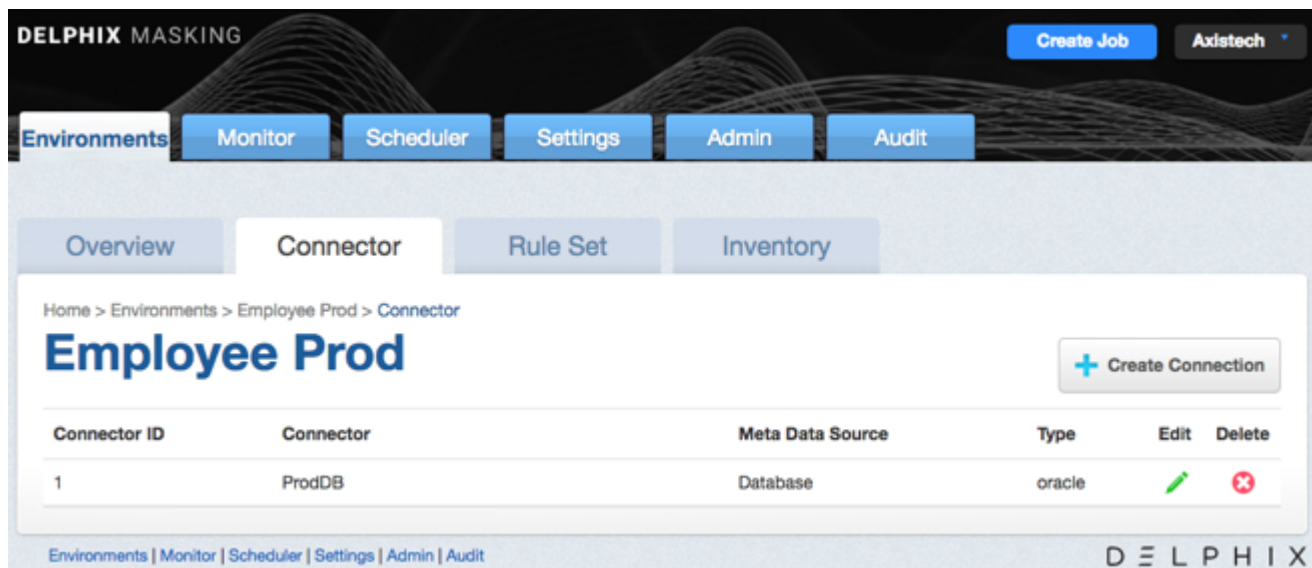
DELPHIX MASKING

Create Job

Axistech

Environments Monitor Scheduler Settings Admin Audit

Overview Connector Rule Set Inventory

Home > Environments > Employee Prod > Connector

Employee Prod

Create Connection

| Connector ID | Connector | Meta Data Source | Type | Edit | Delete |
|---|---|---|---|---|---|
| 1 | ProdDB | Database | oracle | | |

Environments | Monitor | Scheduler | Settings | Admin | Audit

DELPHIX